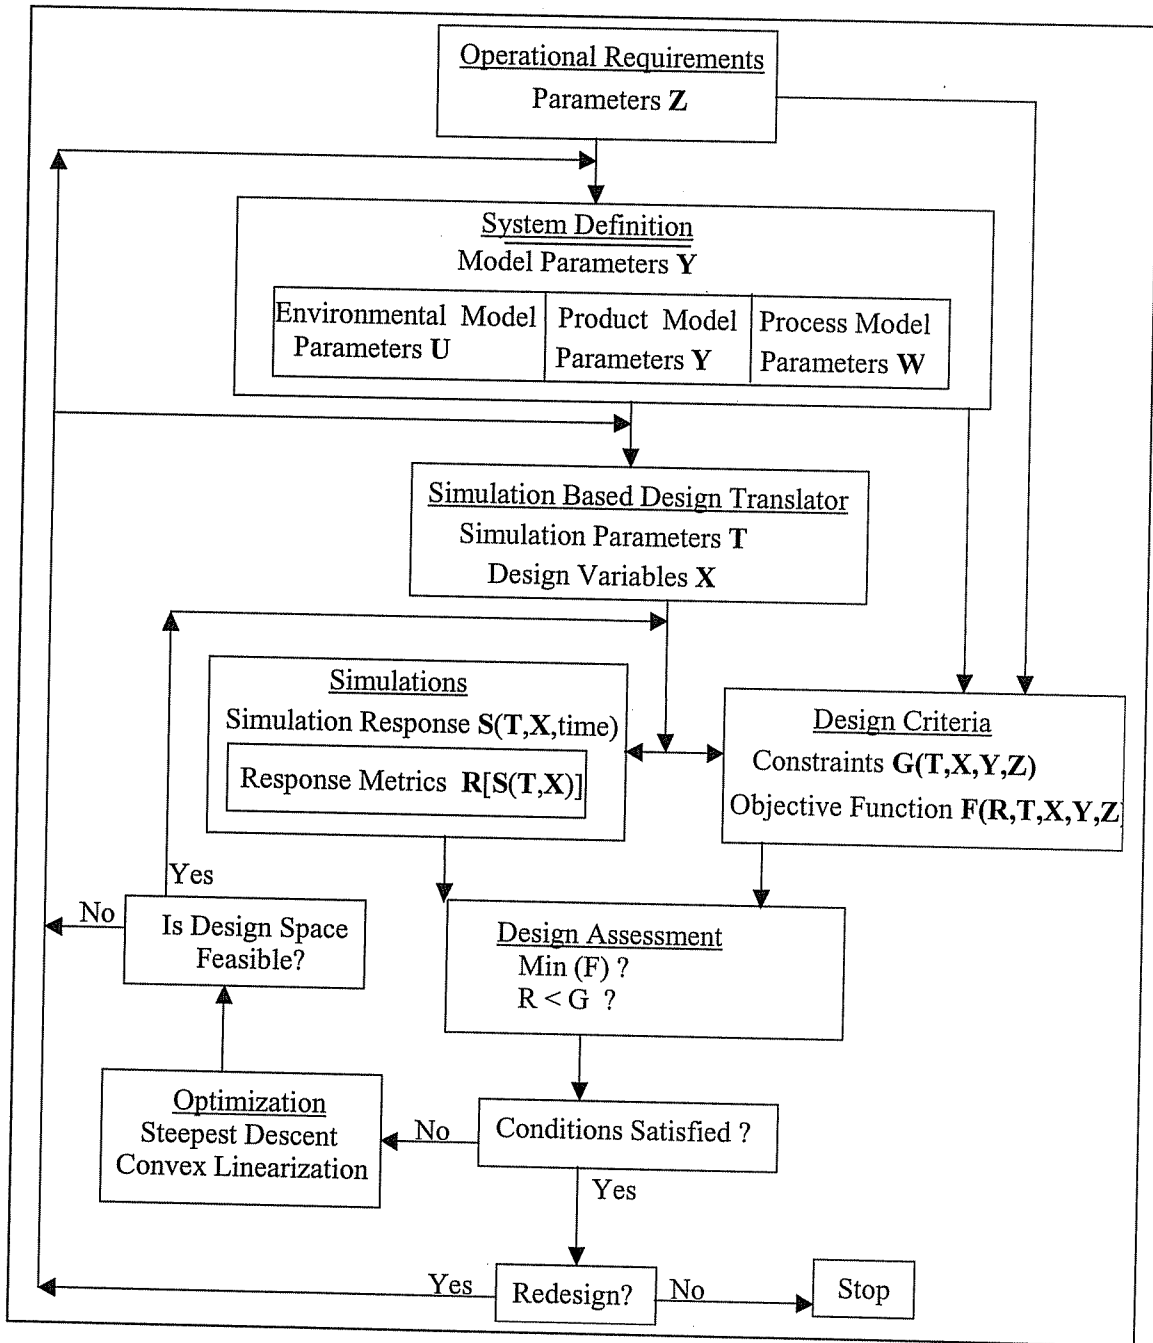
Operational Requirements
Parameters **Z**

System Definition
Model Parameters **Y**

| Environmental Model Parameters **U** | Product Model Parameters **Y** | Process Model Parameters **W** |
|---|---|---|

Simulation Based Design Translator
Simulation Parameters **T**
Design Variables **X**

Simulations
Simulation Response **S(T,X,time)**
Response Metrics **R[S(T,X)]**

Design Criteria
Constraints **G(T,X,Y,Z)**
Objective Function **F(R,T,X,Y,Z)**

Yes

No

Is Design Space Feasible?

Design Assessment
Min (F) ?
R < G ?

Optimization
Steepest Descent
Convex Linearization

No

Conditions Satisfied ?

Yes

Yes

Redesign?

No

Stop